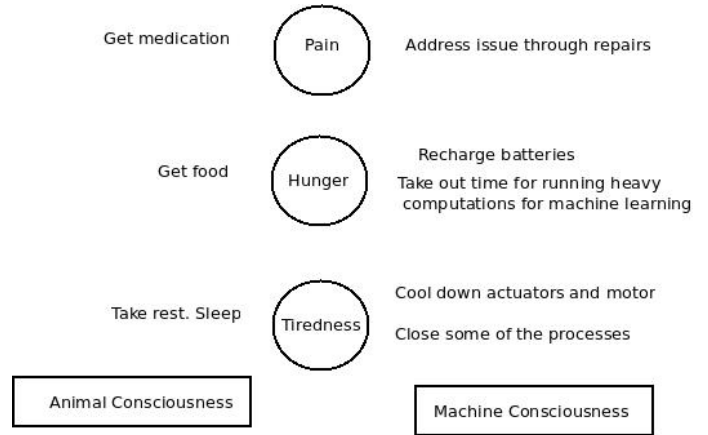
Get medication

Pain

Address issue through repairs

Get food

Hunger

Recharge batteries

Take out time for running heavy computations for machine learning

Take rest. Sleep

Tiredness

Cool down actuators and motor

Close some of the processes

Animal Consciousness

Machine Consciousness